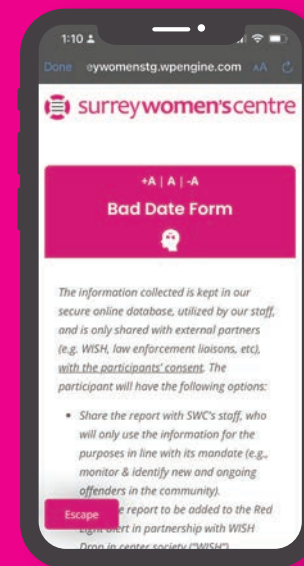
1:10

Done eywomenstg.wpengine.com AA

surreywomen'scentre

+A | A | -A

Bad Date Form

The information collected is kept in our secure online database, utilized by our staff, and is only shared with external partners (e.g. WISH, law enforcement liaisons, etc), with the participants' consent. The participant will have the following options:

• Share the report with SWC's staff, who will only use the information for the purposes in line with its mandate (e.g., monitor & identify new and ongoing offenders in the community).

• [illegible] report to be added to the Red Light Alert in partnership with WISH Drop in center society ("WISH")

Escape